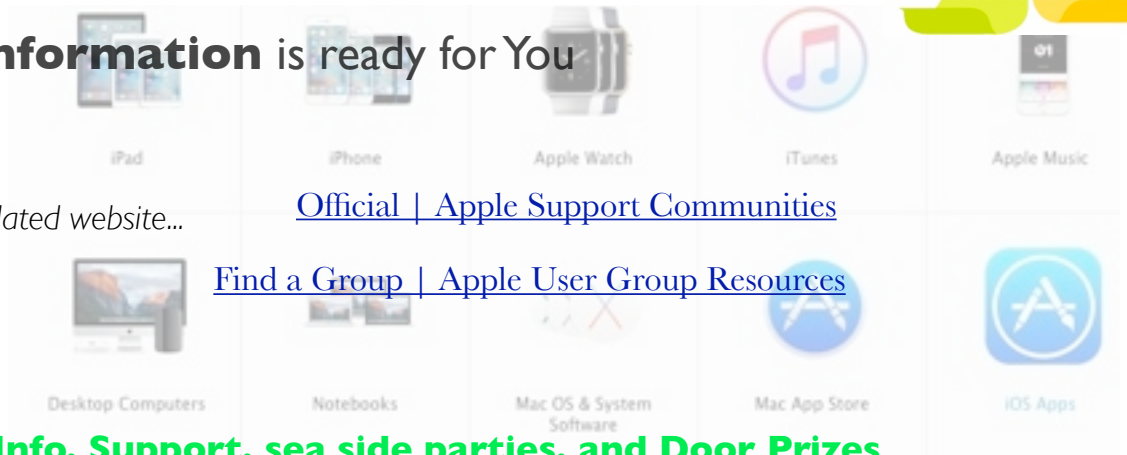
nformation is ready for You

iPad

iPhone

Apple Watch

iTunes

01

Apple Music

lated website...

Official | Apple Support Communities

Find a Group | Apple User Group Resources

Desktop Computers

Notebooks

Mac OS & System Software

Mac App Store

iOS Apps

Info, Support, sea side parties, and Door Prizes